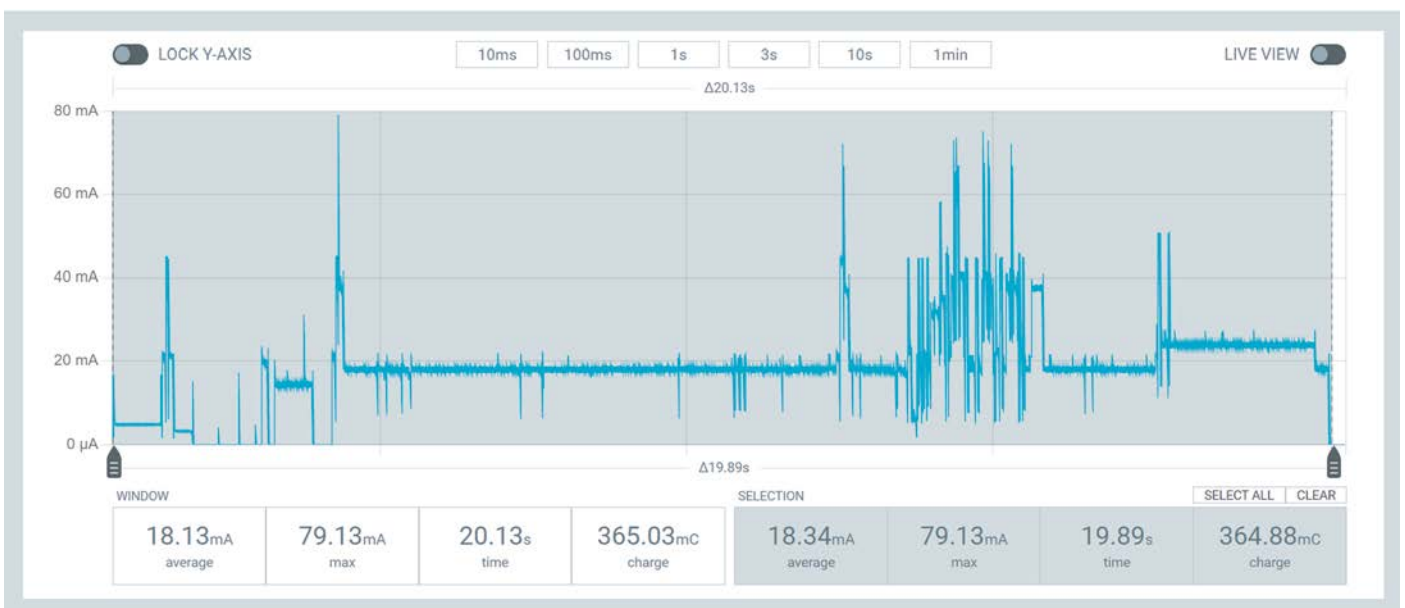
LOCK Y-AXIS

10ms 100ms 1s 3s 10s 1min

LIVE VIEW

Δ20.13s

80 mA

60 mA

40 mA

20 mA

0 μA

Δ19.89s

WINDOW

| 18.13mA | 79.13mA | 20.13s | 365.03mC |
|---|---|---|---|
| average | max | time | charge |

SELECTION

SELECT ALL CLEAR

| 18.34mA | 79.13mA | 19.89s | 364.88mC |
|---|---|---|---|
| average | max | time | charge |